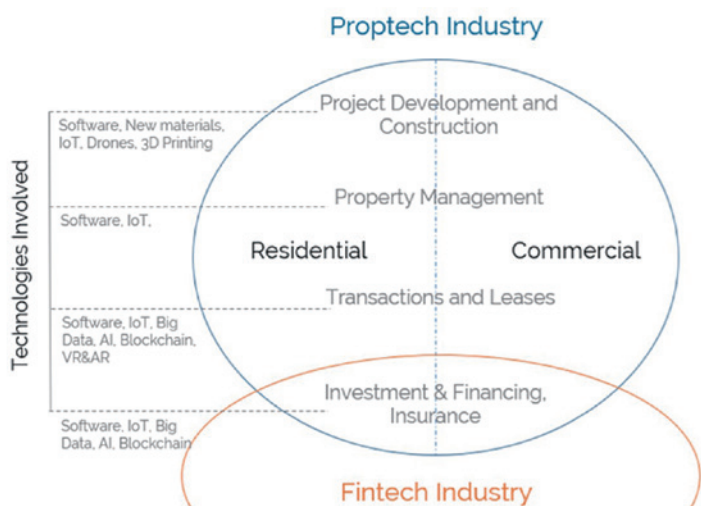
Proptech Industry

Technologies Involved

Software, New materials, IoT, Drones, 3D Printing

Project Development and Construction

Software, IoT,

Property Management

Residential

Commercial

Software, IoT, Big Data, AI, Blockchain, VR&AR

Transactions and Leases

Software, IoT, Big Data, AI, Blockchain

Investment & Financing, Insurance

Fintech Industry